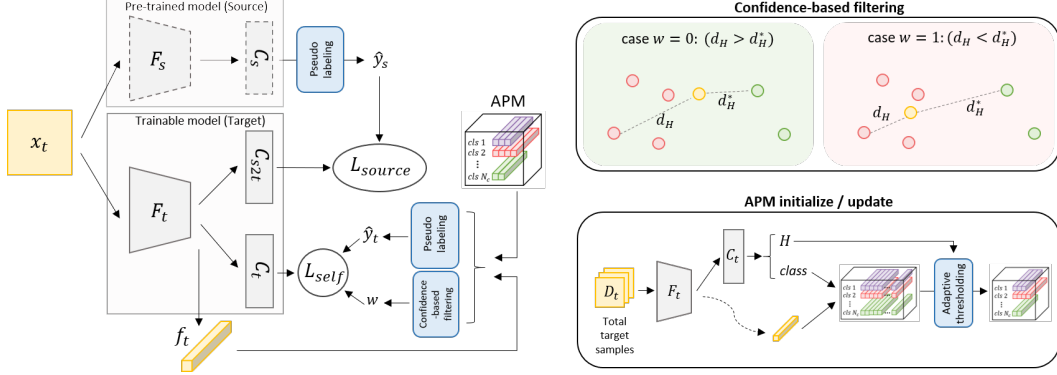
Pre-trained model (Source)

$F_s$

$C_s$

Pseudo labeling

$\hat{y}_s$

$x_t$

Trainable model (Target)

$F_t$

$C_{s2t}$

$L_{source}$

APM

cls 1
cls 2
⋮
cls $N_c$

$C_t$

$L_{self}$

$\hat{y}_t$

$w$

Pseudo labeling

Confidence -based filtering

$f_t$

Confidence-based filtering

case $w = 0$: $(d_H > d_H^*)$

$d_H$

$d_H^*$

case $w = 1$: $(d_H < d_H^*)$

$d_H$

$d_H^*$

APM initialize / update

$D_t$

Total target samples

$F_t$

$C_t$

$H$

class

cls 1
cls 2
⋮
cls $N_c$

Adaptive thresholding

cls 1
cls 2
⋮
cls $N_c$